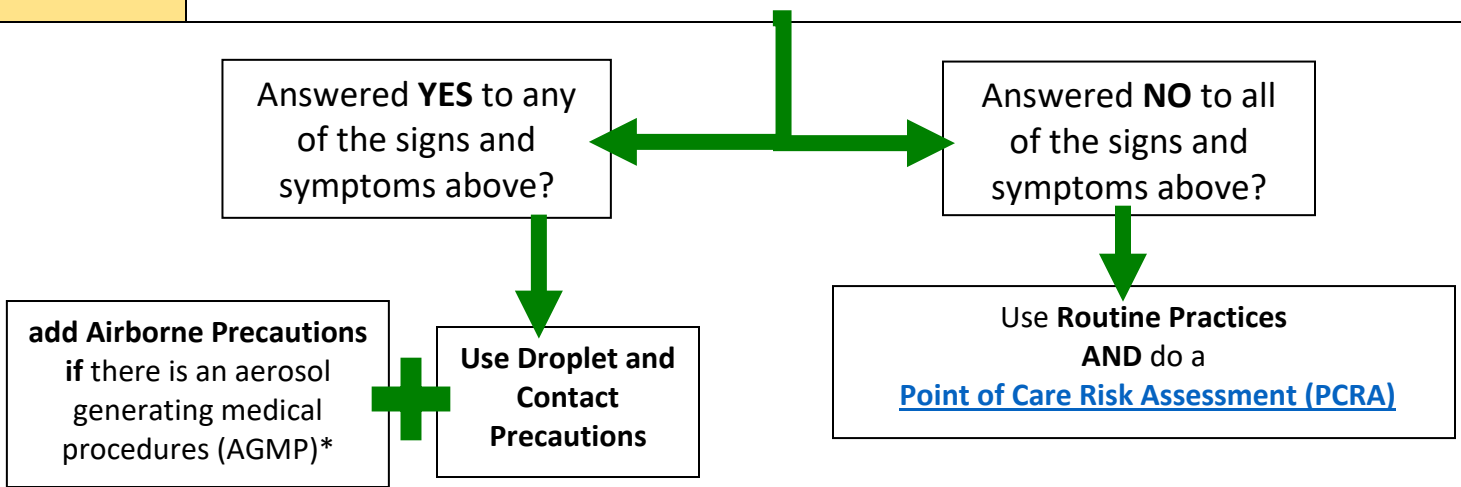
Answered **YES** to any of the signs and symptoms above?

Answered **NO** to all of the signs and symptoms above?

**add Airborne Precautions if** there is an aerosol generating medical procedures (AGMP)*

**Use Droplet and Contact Precautions**

Use **Routine Practices AND** do a **Point of Care Risk Assessment (PCRA)**